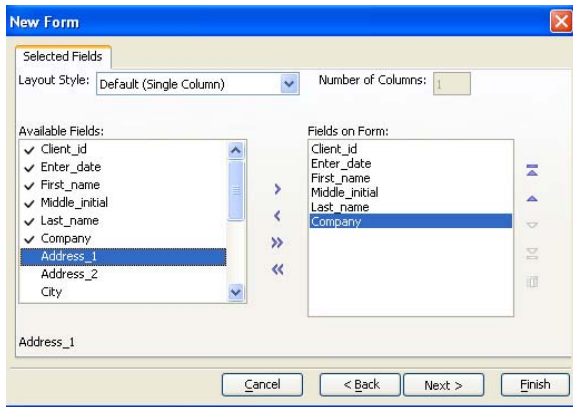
New Form

Selected Fields

Layout Style: Default (Single Column)

Number of Columns: 1

Available Fields:
Client_id
Enter_date
First_name
Middle_initial
Last_name
Company
Address_1
Address_2
City

Fields on Form:
Client_id
Enter_date
First_name
Middle_initial
Last_name
Company

Address_1

Cancel
< Back
Next >
Finish